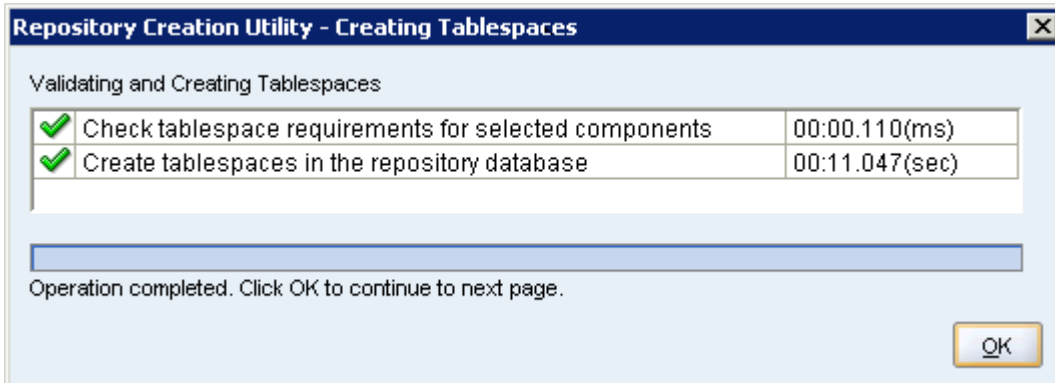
Repository Creation Utility - Creating Tablespaces

Validating and Creating Tablespaces

| Check tablespace requirements for selected components | 00:00.110(ms) |
|---|---|
| Create tablespaces in the repository database | 00:11.047(sec) |

Operation completed. Click OK to continue to next page.

OK